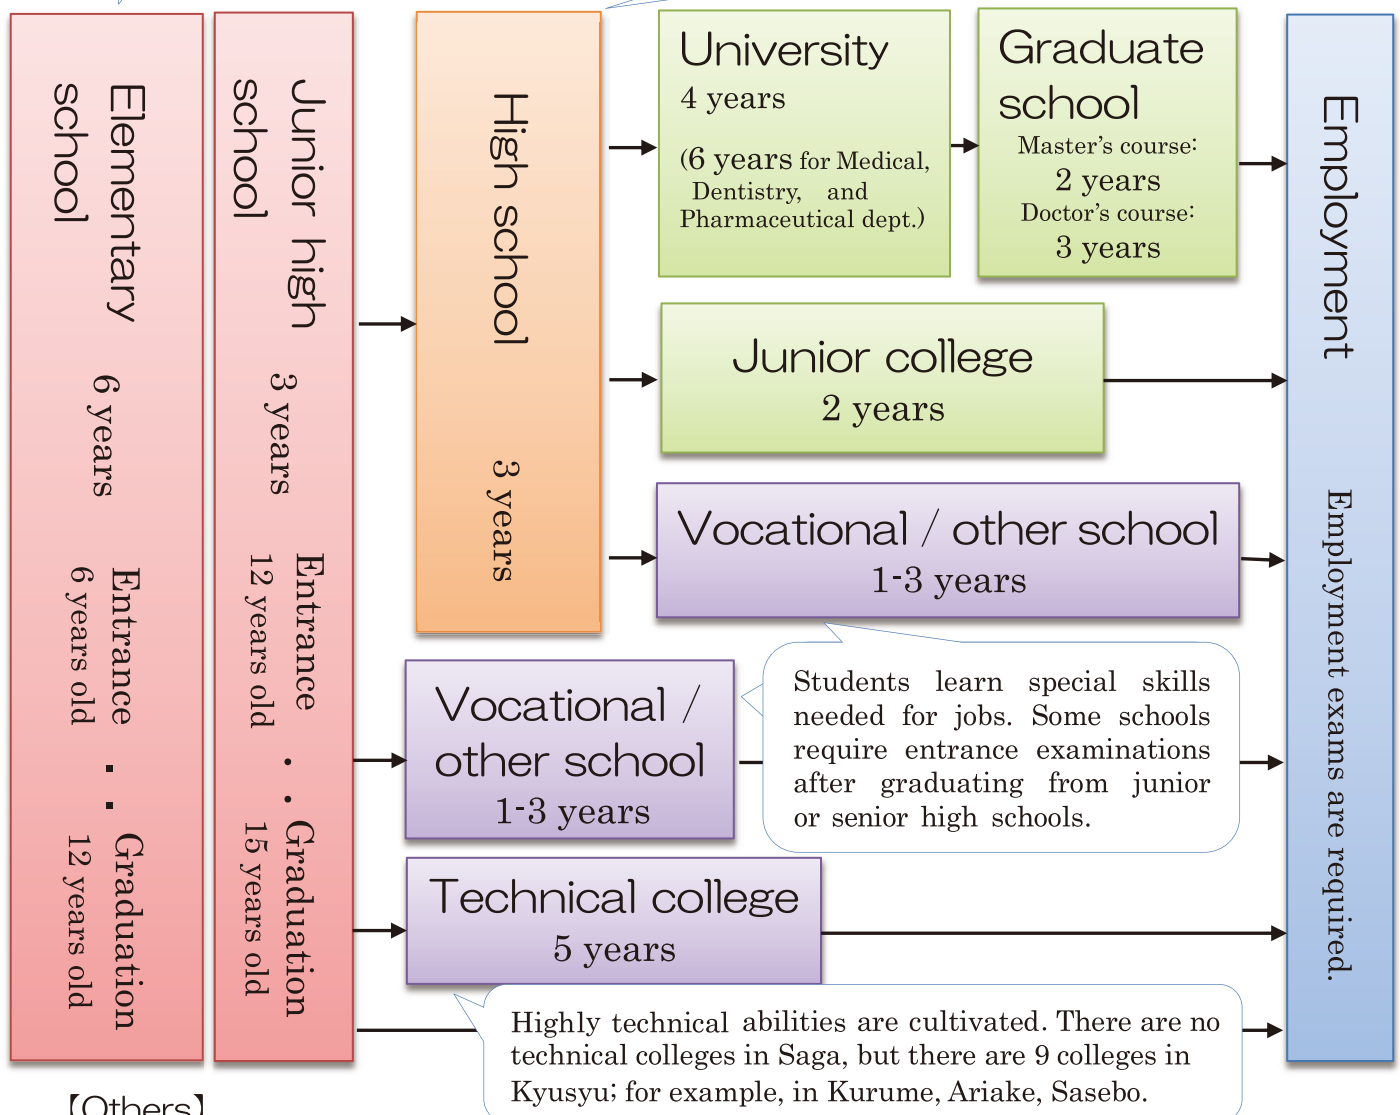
Elementary school

6 years

Entrance・6 years old

Graduation・12 years old

Junior high school

3 years

Entrance・12 years old

Graduation・15 years old

High school

3 years

University

4 years

(6 years for Medical, Dentistry, and Pharmaceutical dept.)

Graduate school

Master's course: 2 years

Doctor's course: 3 years

Junior college

2 years

Vocational / other school

1-3 years

Vocational / other school

1-3 years

Students learn special skills needed for jobs. Some schools require entrance examinations after graduating from junior or senior high schools.

Technical college

5 years

Highly technical abilities are cultivated. There are no technical colleges in Saga, but there are 9 colleges in Kyusyu; for example, in Kurume, Ariake, Sasebo.

Employment

Employment exams are required.

【Others】